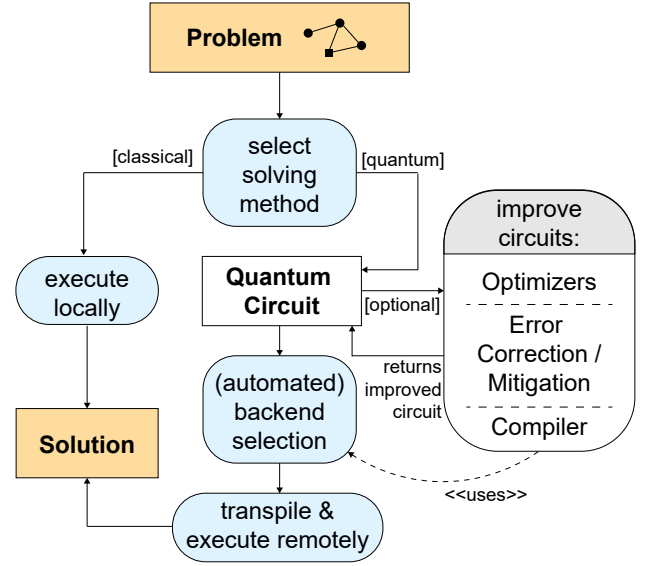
Problem

select solving method

[classical]

[quantum]

execute locally

Quantum Circuit

[optional]

improve circuits:

Optimizers

Error Correction / Mitigation

Compiler

returns improved circuit

(automated) backend selection

Solution

transpile & execute remotely

<<uses>>